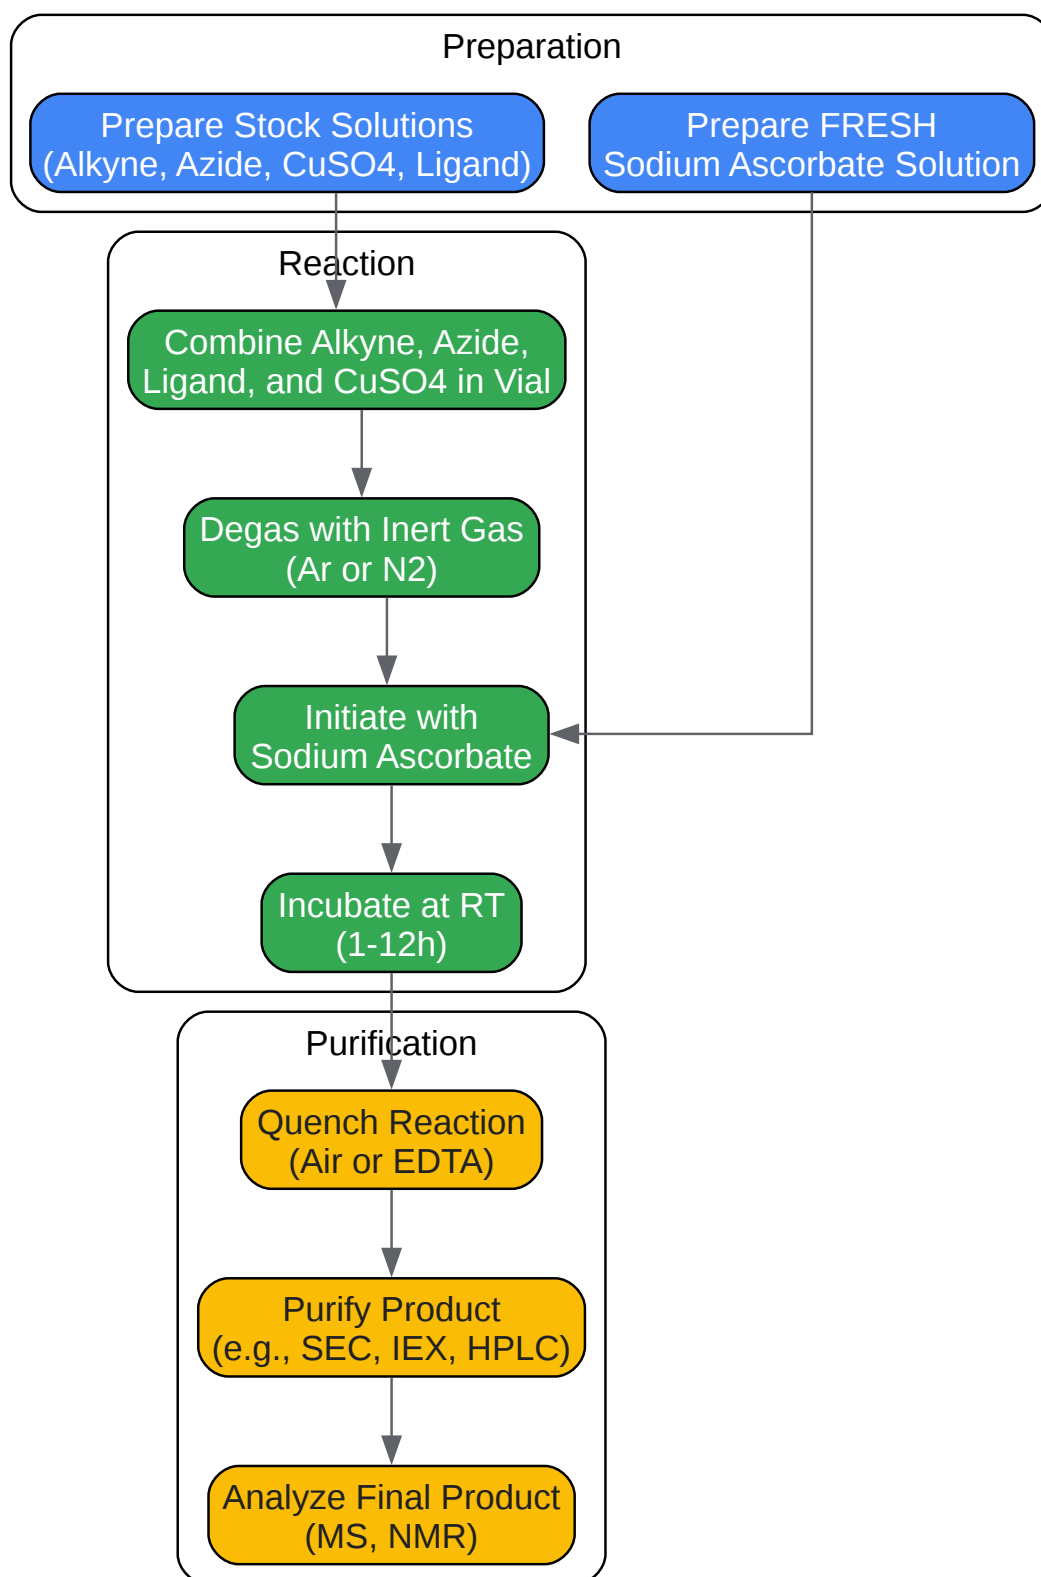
Preparation

Prepare Stock Solutions (Alkyne, Azide, CuSO4, Ligand)

Prepare FRESH Sodium Ascorbate Solution

Reaction

Combine Alkyne, Azide, Ligand, and CuSO4 in Vial

Degas with Inert Gas (Ar or N2)

Initiate with Sodium Ascorbate

Incubate at RT (1-12h)

Purification

Quench Reaction (Air or EDTA)

Purify Product (e.g., SEC, IEX, HPLC)

Analyze Final Product (MS, NMR)